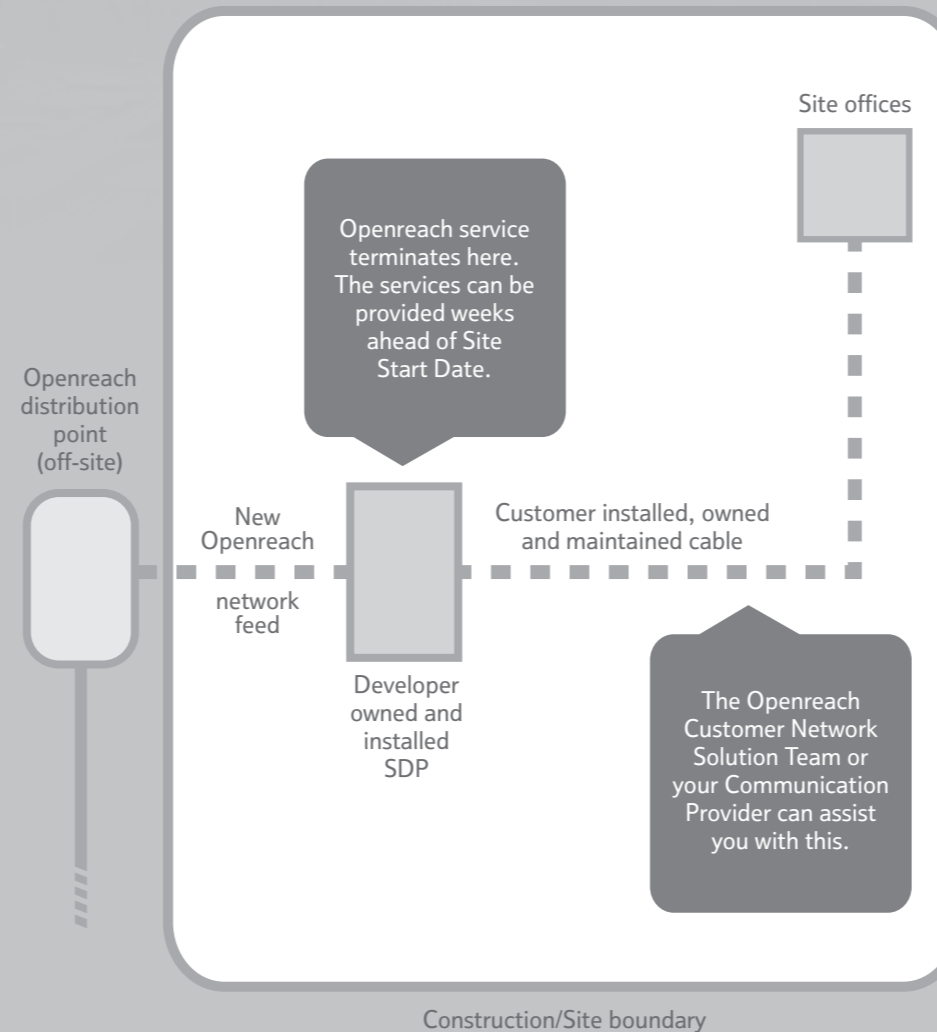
Site offices

Openreach service terminates here. The services can be provided weeks ahead of Site Start Date.

Openreach distribution point (off-site)

New Openreach

network feed

Customer installed, owned and maintained cable

Developer owned and installed SDP

The Openreach Customer Network Solution Team or your Communication Provider can assist you with this.

Construction/Site boundary